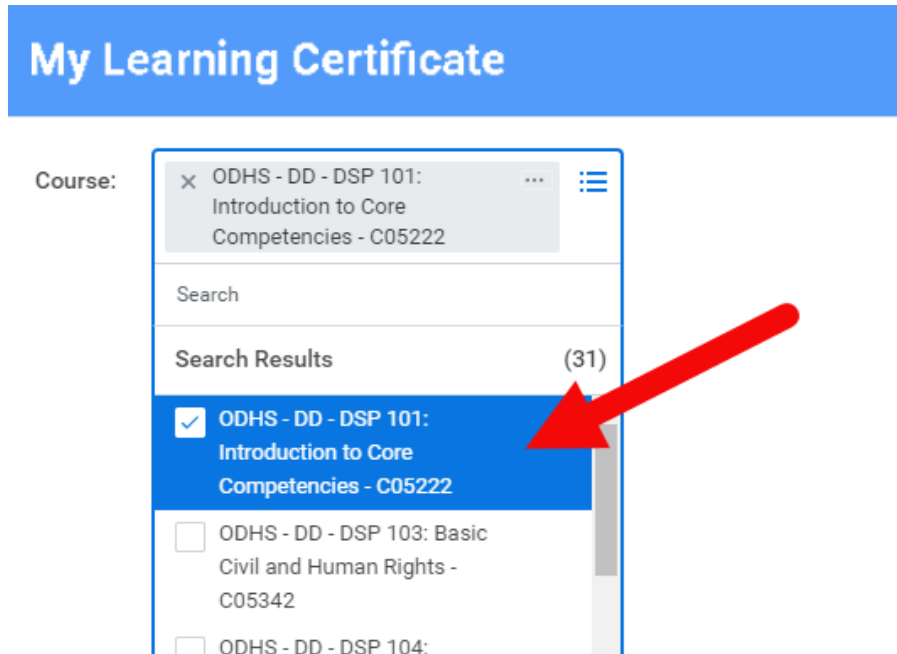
My Learning Certificate

Course:

× ODHS - DD - DSP 101: Introduction to Core Competencies - C05222 ···

Search

Search Results (31)

ODHS - DD - DSP 101: Introduction to Core Competencies - C05222

ODHS - DD - DSP 103: Basic Civil and Human Rights - C05342

ODHS - DD - DSP 104: